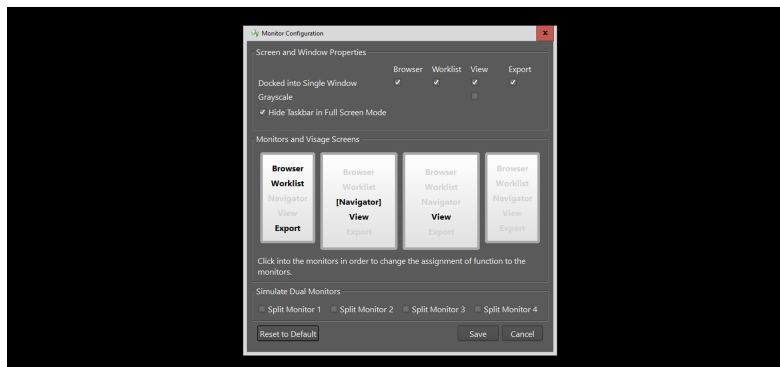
Monitor Configuration

Screen and Window Properties

| | Browser | Worklist | View | Export |
|---|---|---|---|---|
| Docked into Single Window | ✔ | ✔ | ✔ | ✔ |
| Grayscale | | | | |

✔ Hide Taskbar in Full Screen Mode

Monitors and Visage Screens

Browser
Worklist
Navigator
View
Export

Browser
Worklist
[Navigator]
View
Export

Browser
Worklist
Navigator
View
Export

Browser
Worklist
Navigator
View
Export

Click into the monitors in order to change the assignment of function to the monitors.

Simulate Dual Monitors

Split Monitor 1 Split Monitor 2 Split Monitor 3 Split Monitor 4

Reset to Default

Save Cancel